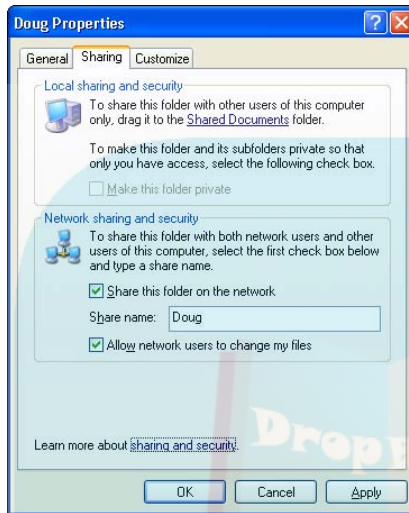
Doug Properties

General Sharing Customize

Local sharing and security

To share this folder with other users of this computer only, drag it to the Shared Documents folder.

To make this folder and its subfolders private so that only you have access, select the following check box.

Make this folder private

Network sharing and security

To share this folder with both network users and other users of this computer, select the first check box below and type a share name.

Share this folder on the network

Share name: Doug

Allow network users to change my files

Learn more about sharing and security.

OK Cancel Apply